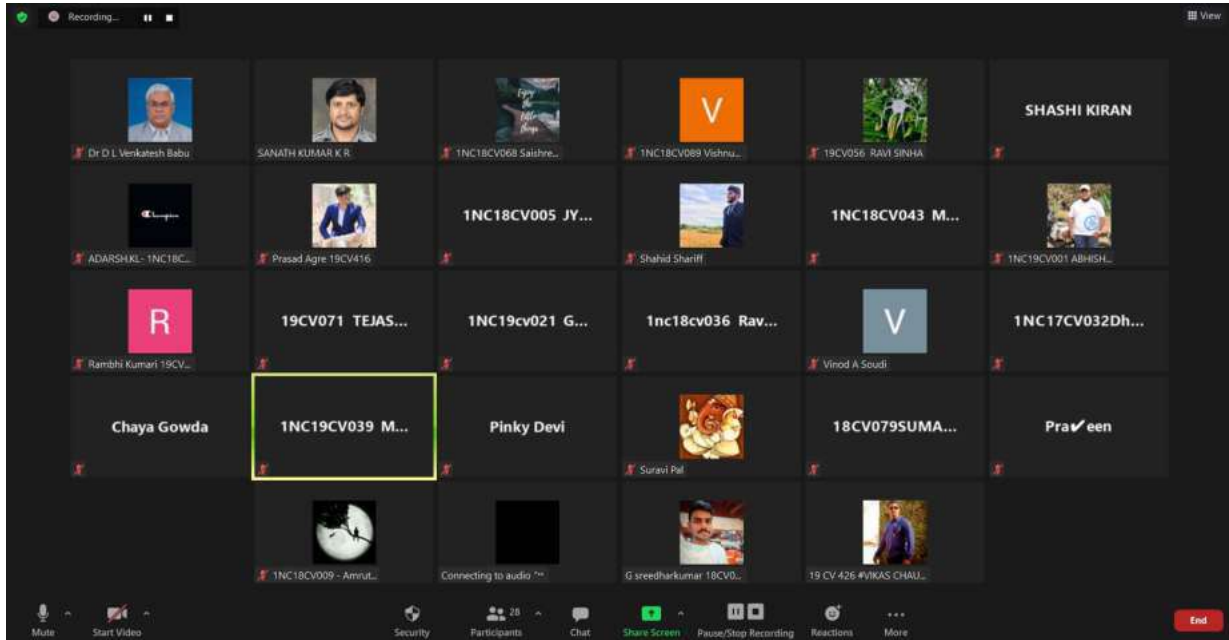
Recording...

View

Dr D L Venkatesh Babu

SANATH KUMAR K R

1NC18CV068 Saishre...

V

1NC18CV089 Vishnu...

19CV056 RAVI SINHA

SHASHI KIRAN

ADARSH.KL- 1NC18C...

Prasad Agre 19CV416

1NC18CV005 JY...

Shahid Shariff

1NC18CV043 M...

1NC19CV001 ABHISH...

R

Rambhi Kumari 19CV...

19CV071 TEJAS...

1NC19cv021 G...

1nc18cv036 Rav...

V

Vinod A Soudi

1NC17CV032Dh...

Chaya Gowda

1NC19CV039 M...

Pinky Devi

Suravi Pal

18CV079SUMA...

Pra✔een

1NC18CV009 - Amrut...

Connecting to audio

G sreedharkumar 18CV0...

19 CV 426 #VIKAS CHAU...

Mute

Start Video

Security

28

Participants

Chat

Share Screen

Pause/Stop Recording

Reactions

More

End